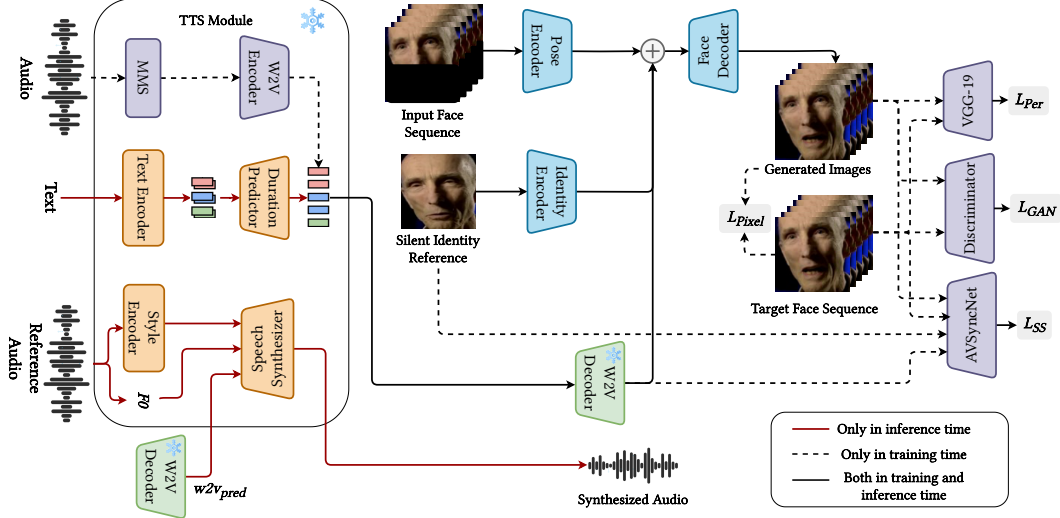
TTS Module

Audio

MMS

W2V Encoder

Text

Text Encoder

Duration Predictor

Reference Audio

Style Encoder

$F0$

Speech Synthesizer

W2V Decoder

$w2v_{pred}$

Synthesized Audio

Input Face Sequence

Pose Encoder

Silent Identity Reference

Identity Encoder

Face Decoder

W2V Decoder

Generated Images

$L_{Pixel}$

Target Face Sequence

VGG-19

$L_{Per}$

Discriminator

$L_{GAN}$

AVSyncNet

$L_{SS}$

Only in inference time

Only in training time

Both in training and inference time